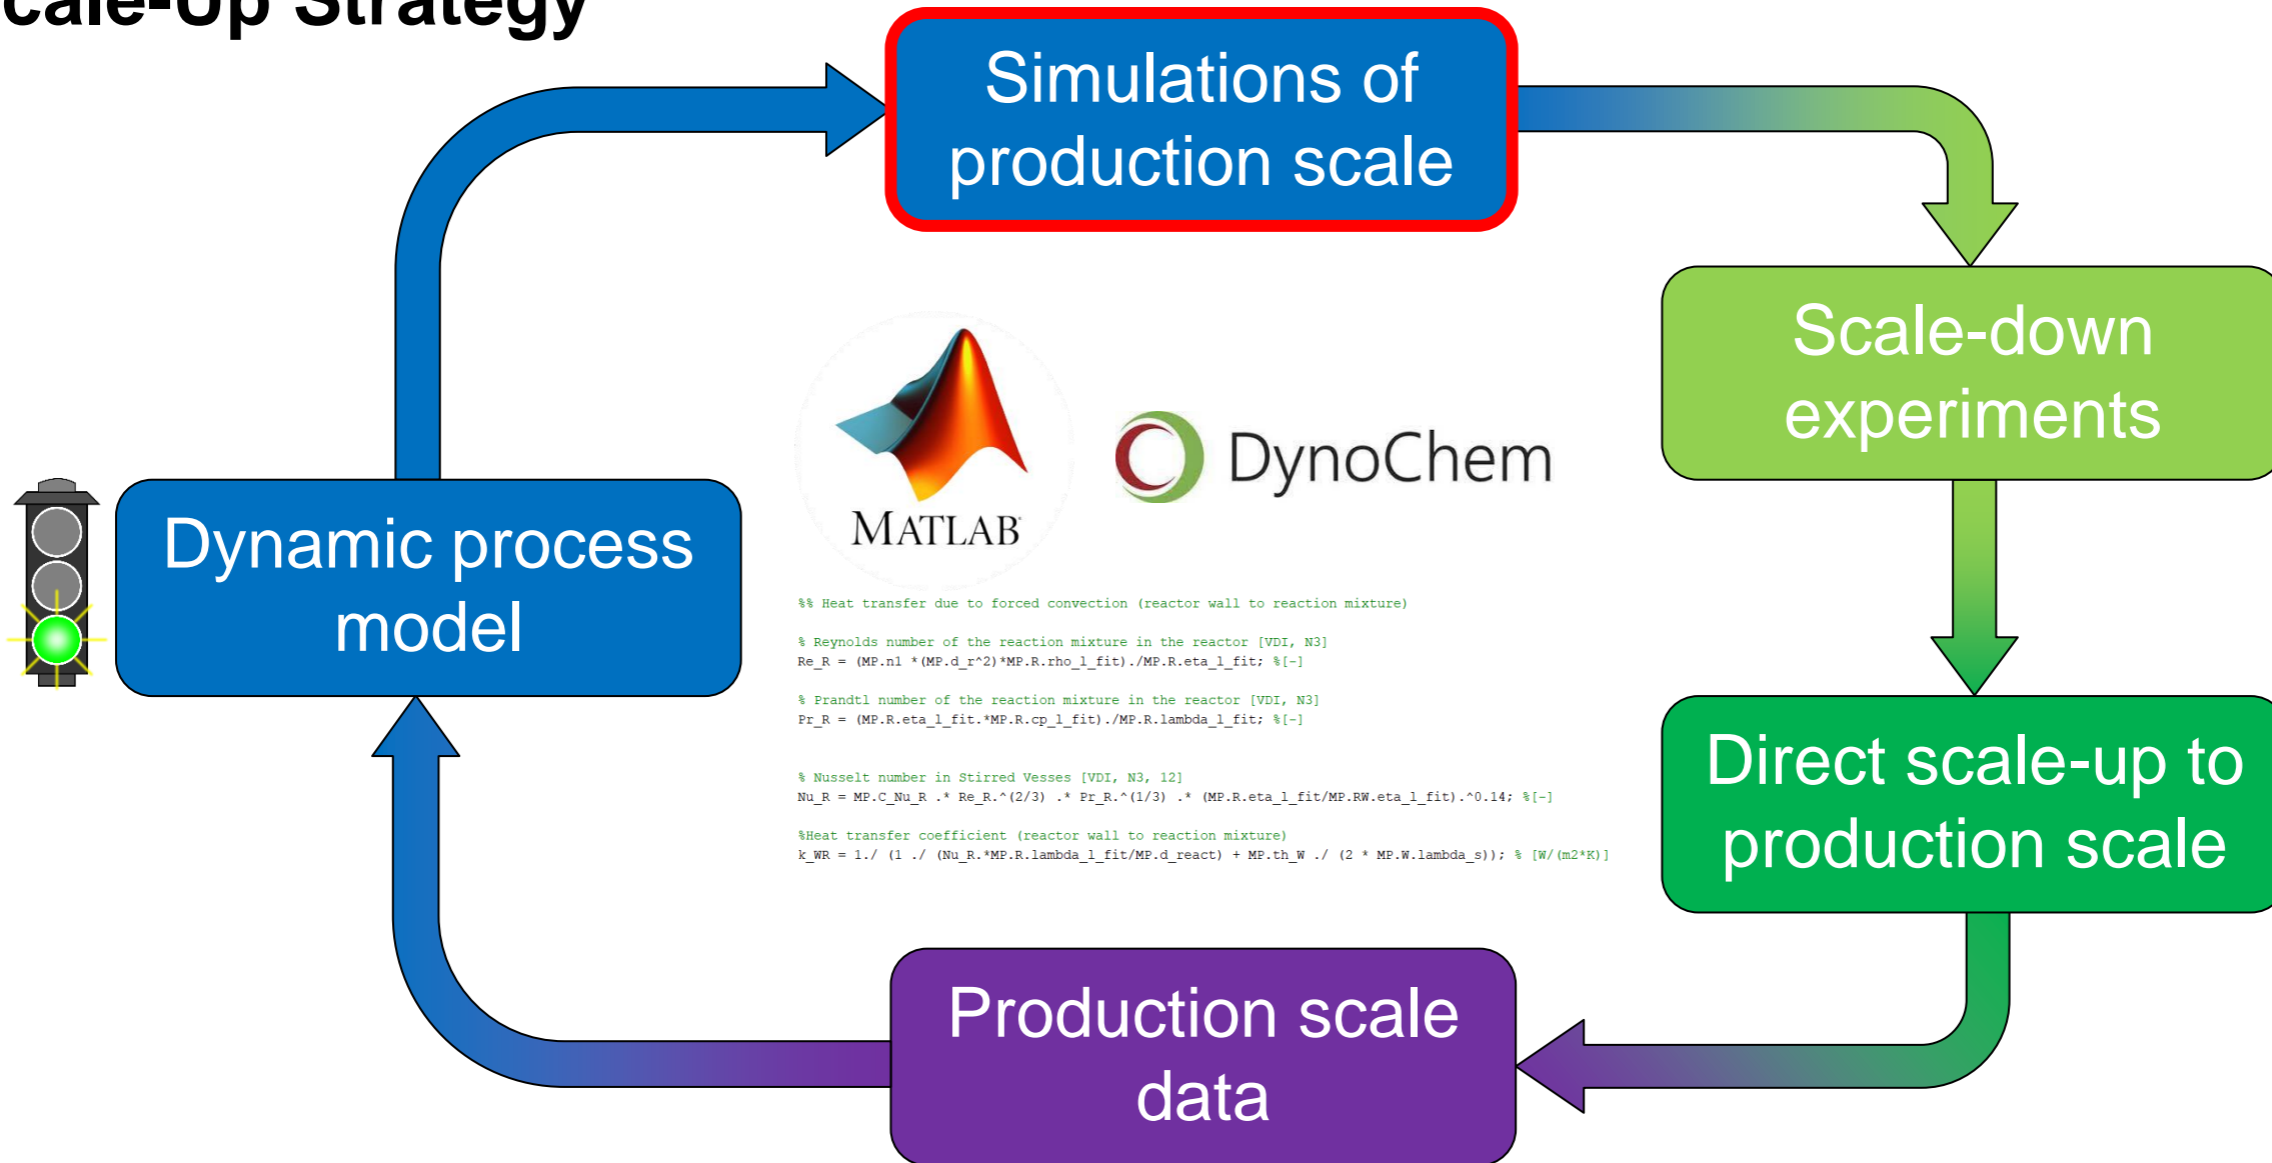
cale-Up Strategy

Simulations of production scale

Scale-down experiments

Direct scale-up to production scale

Production scale data

Dynamic process model

MATLAB

DynoChem

%% Heat transfer due to forced convection (reactor wall to reaction mixture)

% Reynolds number of the reaction mixture in the reactor [VDI, N3]
Re_R = (MP.n1 *(MP.d_r^2)*MP.R.rho_l_fit)./MP.R.eta_l_fit; %[-]

% Prandtl number of the reaction mixture in the reactor [VDI, N3]
Pr_R = (MP.R.eta_l_fit.*MP.R.cp_l_fit)./MP.R.lambda_l_fit; %[-]

% Nusselt number in Stirred Vesses [VDI, N3, 12]
Nu_R = MP.C_Nu_R .* Re_R.^(2/3) .* Pr_R.^(1/3) .* (MP.R.eta_l_fit/MP.RW.eta_l_fit).^0.14; %[-]

%Heat transfer coefficient (reactor wall to reaction mixture)
k_WR = 1./ (1 ./ (Nu_R.*MP.R.lambda_l_fit/MP.d_react) + MP.th_W ./ (2 * MP.W.lambda_s)); % [W/(m2*K)]